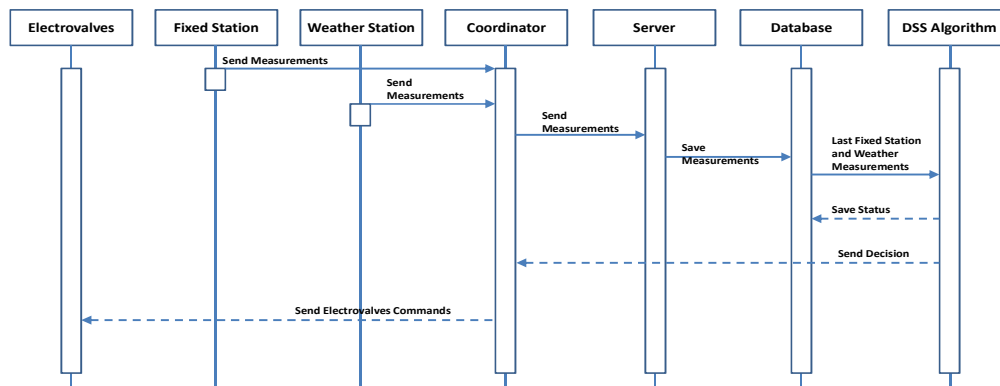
Electrovalves

Fixed Station

Weather Station

Coordinator

Server

Database

DSS Algorithm

Send Measurements

Send Measurements

Send Measurements

Save Measurements

Last Fixed Station and Weather Measurements

Save Status

Send Decision

Send Electrovalves Commands